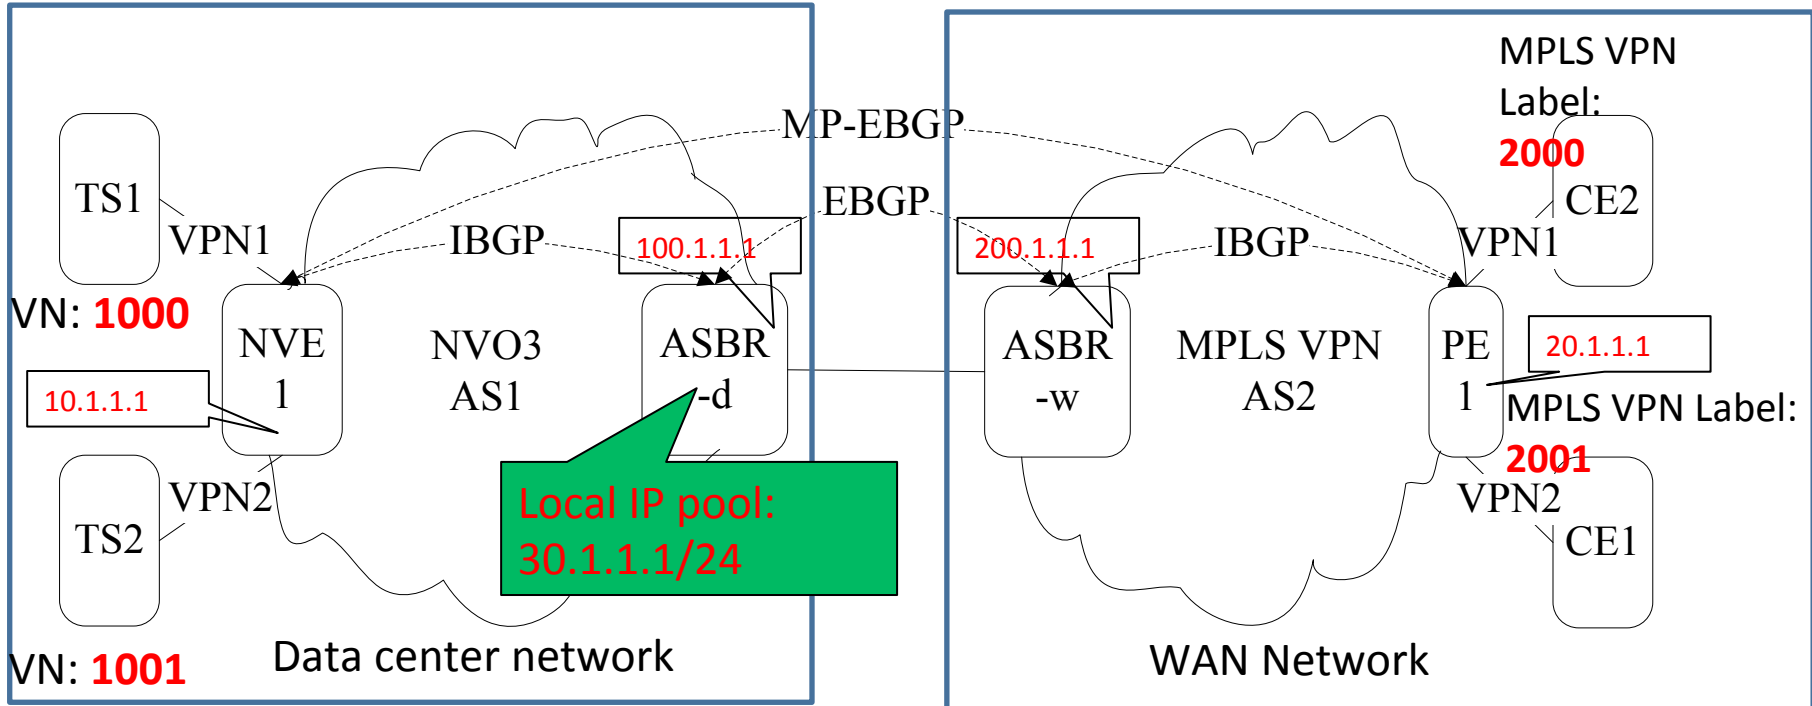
MPLS VPN Label: 2000

MP-EBGP

TS1

VPN1

EBGP

IBGP

100.1.1.1

200.1.1.1

IBGP

CE2

VPN1

VN: 1000

NVE 1

NVO3 AS1

ASBR -d

ASBR -w

MPLS VPN AS2

PE 1

20.1.1.1

10.1.1.1

MPLS VPN Label: 2001

TS2

VPN2

Local IP pool: 30.1.1.1/24

VPN2

CE1

VN: 1001

Data center network

WAN Network